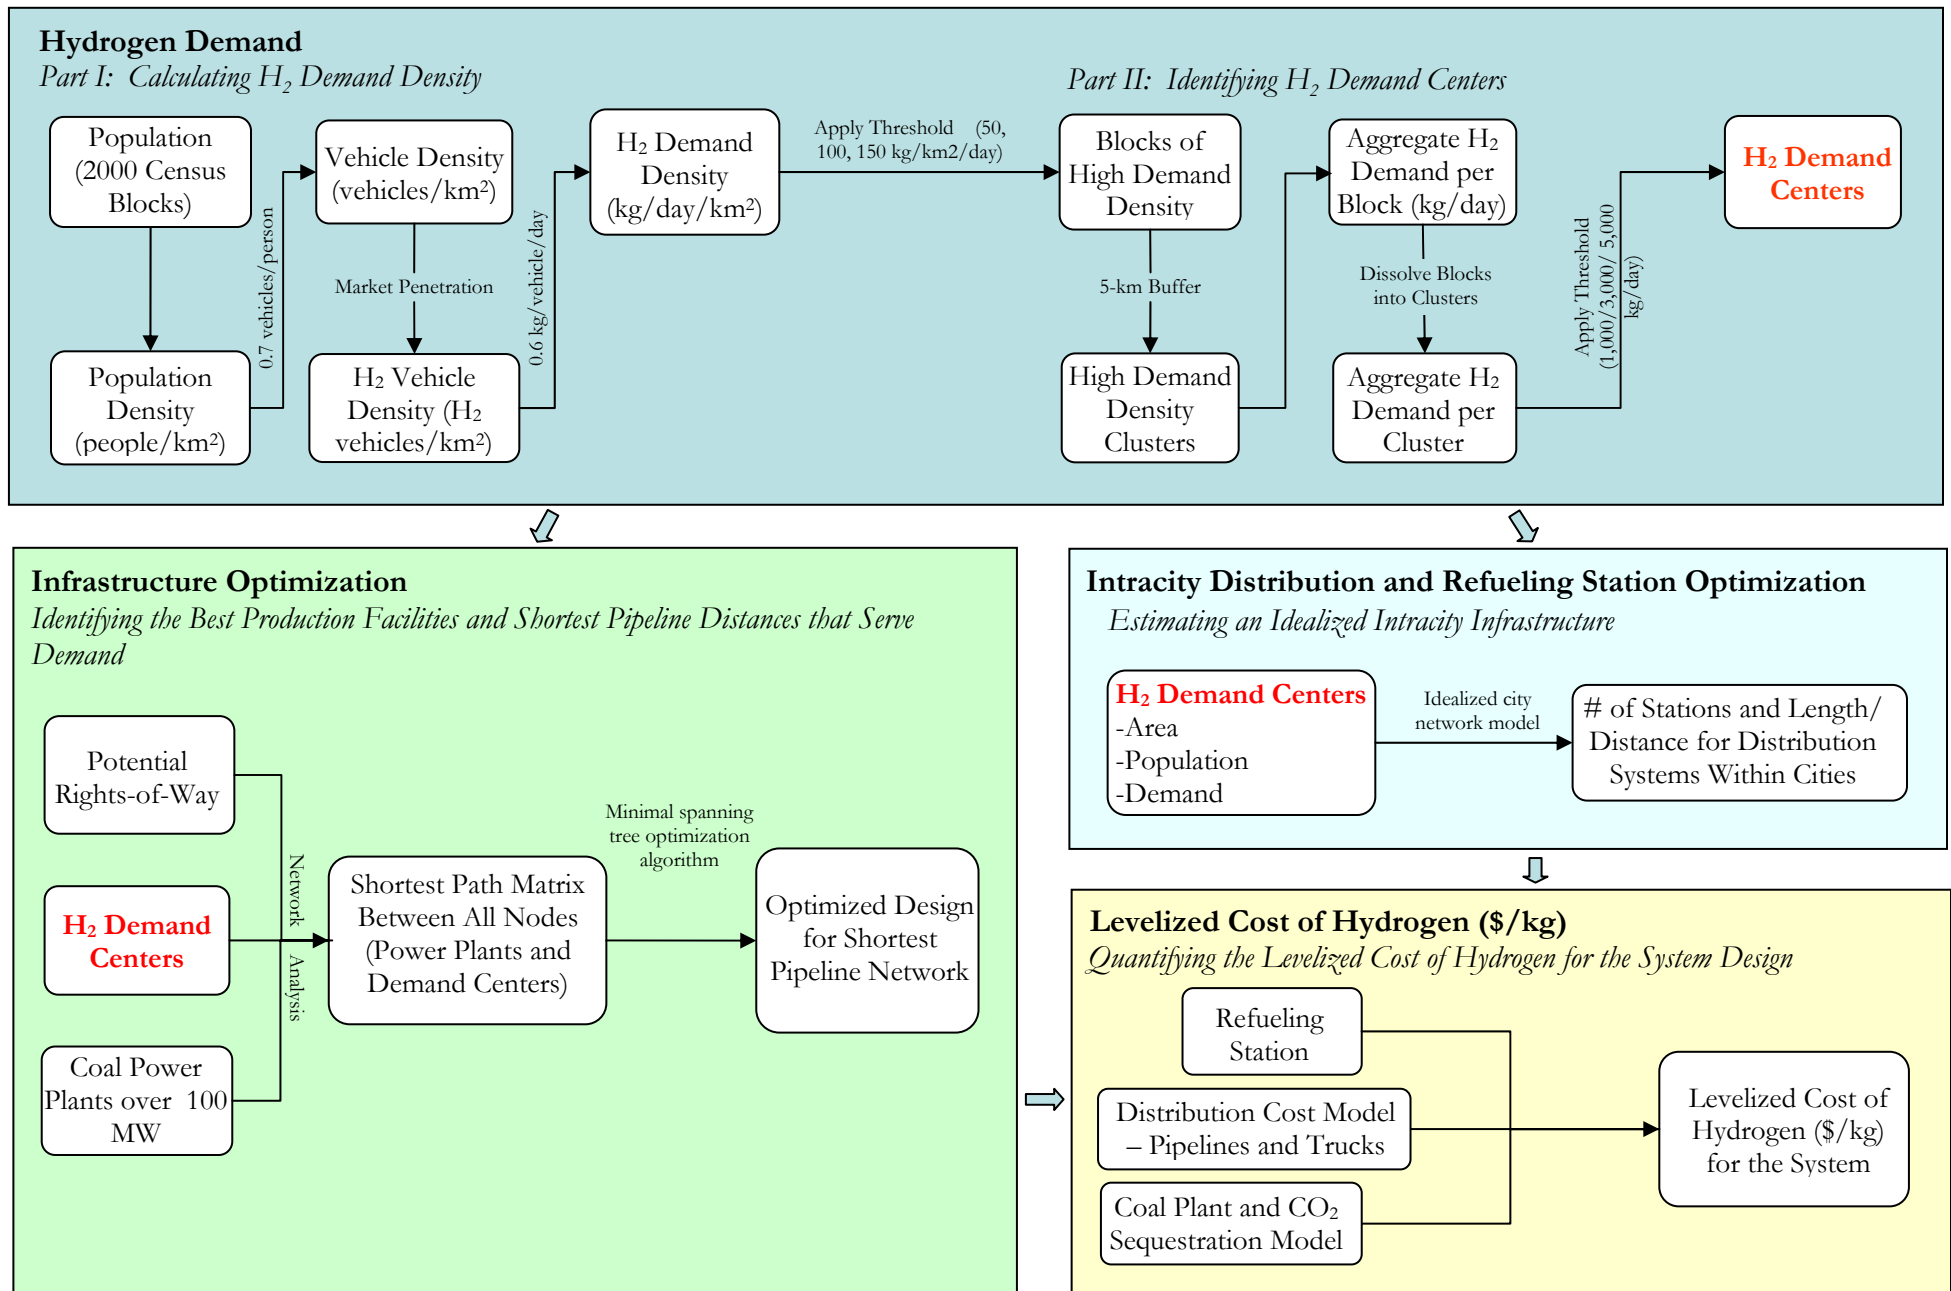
Hydrogen Demand

Part I: Calculating $H_2$ Demand Density

Part II: Identifying $H_2$ Demand Centers

Population (2000 Census Blocks)

Population Density (people/km²)

0.7 vehicles/person

Vehicle Density (vehicles/km²)

Market Penetration

$H_2$ Vehicle Density ($H_2$ vehicles/km²)

0.6 kg/vehicle/day

$H_2$ Demand Density (kg/day/km²)

Apply Threshold (50, 100, 150 kg/km2/day)

Blocks of High Demand Density

5-km Buffer

High Demand Density Clusters

Aggregate $H_2$ Demand per Block (kg/day)

Dissolve Blocks into Clusters

Aggregate $H_2$ Demand per Cluster

Apply Threshold (1,000/3,000/ 5,000 kg/day)

$H_2$ Demand Centers

Infrastructure Optimization

Identifying the Best Production Facilities and Shortest Pipeline Distances that Serve Demand

Potential Rights-of-Way

$H_2$ Demand Centers

Coal Power Plants over 100 MW

Network Analysis

Shortest Path Matrix Between All Nodes (Power Plants and Demand Centers)

Minimal spanning tree optimization algorithm

Optimized Design for Shortest Pipeline Network

Intracity Distribution and Refueling Station Optimization

Estimating an Idealized Intracity Infrastructure

$H_2$ Demand Centers
-Area
-Population
-Demand

Idealized city network model

# of Stations and Length/ Distance for Distribution Systems Within Cities

Levelized Cost of Hydrogen ($/kg)

Quantifying the Levelized Cost of Hydrogen for the System Design

Refueling Station

Distribution Cost Model – Pipelines and Trucks

Coal Plant and $CO_2$ Sequestration Model

Levelized Cost of Hydrogen ($/kg) for the System